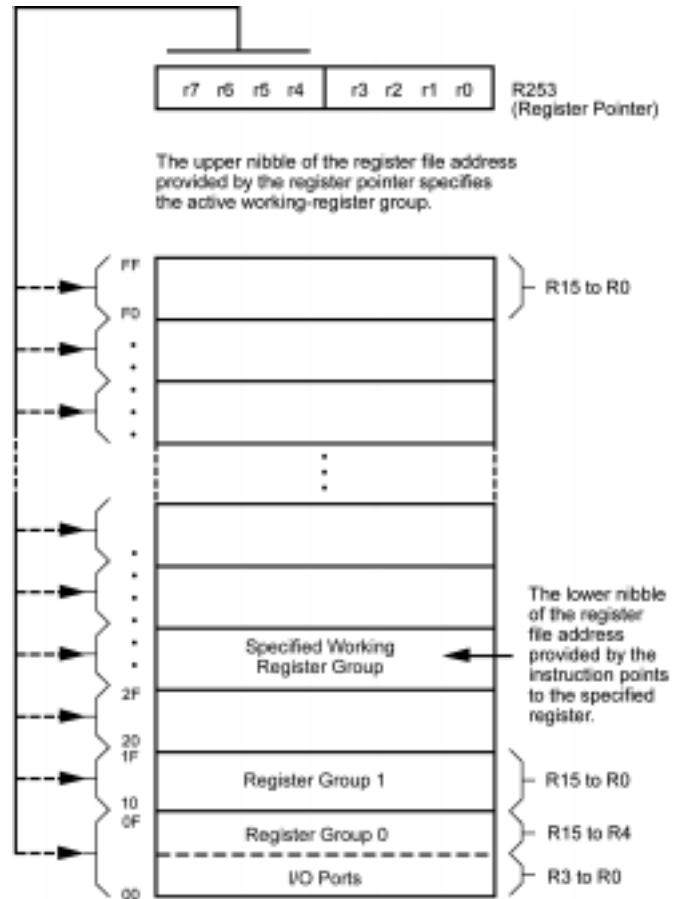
| r7 | r6 | r5 | r4 | r3 | r2 | r1 | r0 |
|---|---|---|---|---|---|---|---|

R253 (Register Pointer)

The upper nibble of the register file address provided by the register pointer specifies the active working-register group.

FF

F0

R15 to R0

Specified Working Register Group

The lower nibble of the register file address provided by the instruction points to the specified register.

2F

20

1F

Register Group 1

R15 to R0

10

0F

Register Group 0

R15 to R4

I/O Ports

R3 to R0

00